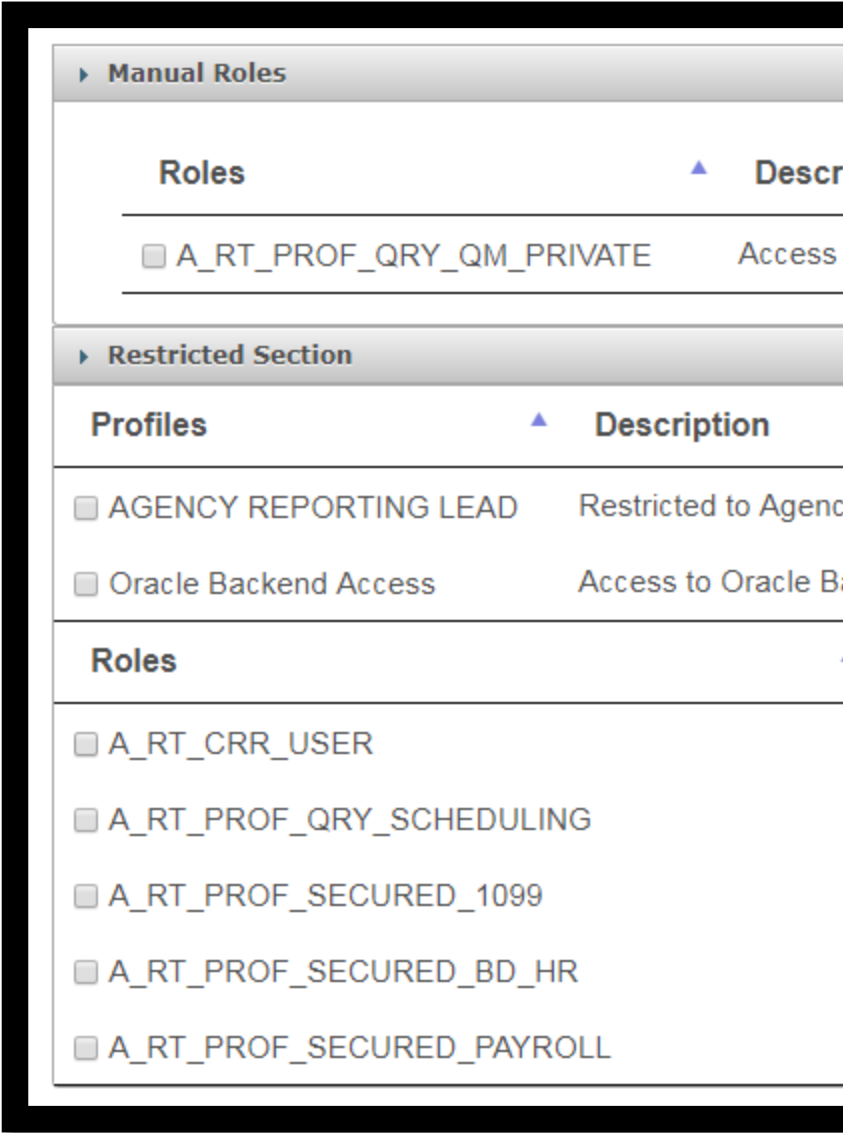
Manual Roles

| Roles | Descr |
|---|---|
| A_RT_PROF_QRY_QM_PRIVATE | Access |

Restricted Section

| Profiles | Description |
|---|---|
| AGENCY REPORTING LEAD | Restricted to Agenc |
| Oracle Backend Access | Access to Oracle B |

| Roles |
|---|
| A_RT_CRR_USER |
| A_RT_PROF_QRY_SCHEDULING |
| A_RT_PROF_SECURED_1099 |
| A_RT_PROF_SECURED_BD_HR |
| A_RT_PROF_SECURED_PAYROLL |